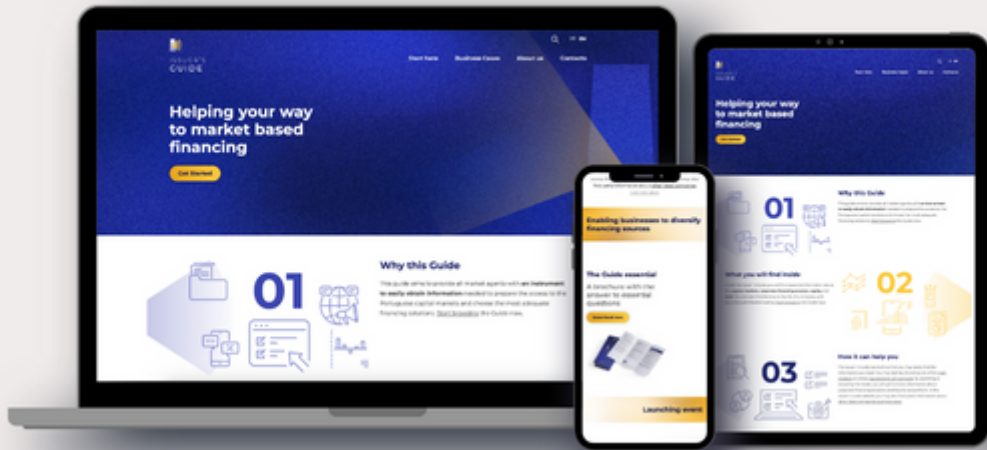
ISSUER'S GUIDE

Start here Business Cases About us Contacts

Helping your way to market based financing

Get Started

01

Why this Guide

This guide aims to provide all market agents with an instrument to easily obtain information needed to prepare the access to the Portuguese capital markets and choose the most adequate financing solution. Start browsing the Guide now.

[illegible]

Enabling businesses to diversify financing sources

The Guide essential

A brochure with the answer to essential questions

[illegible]

Launching event

ISSUER'S GUIDE

Start here Business Cases About us Contacts

Helping your way to market based financing

Get Started

01

Why this Guide

What you will find inside

02

How it can help you

03